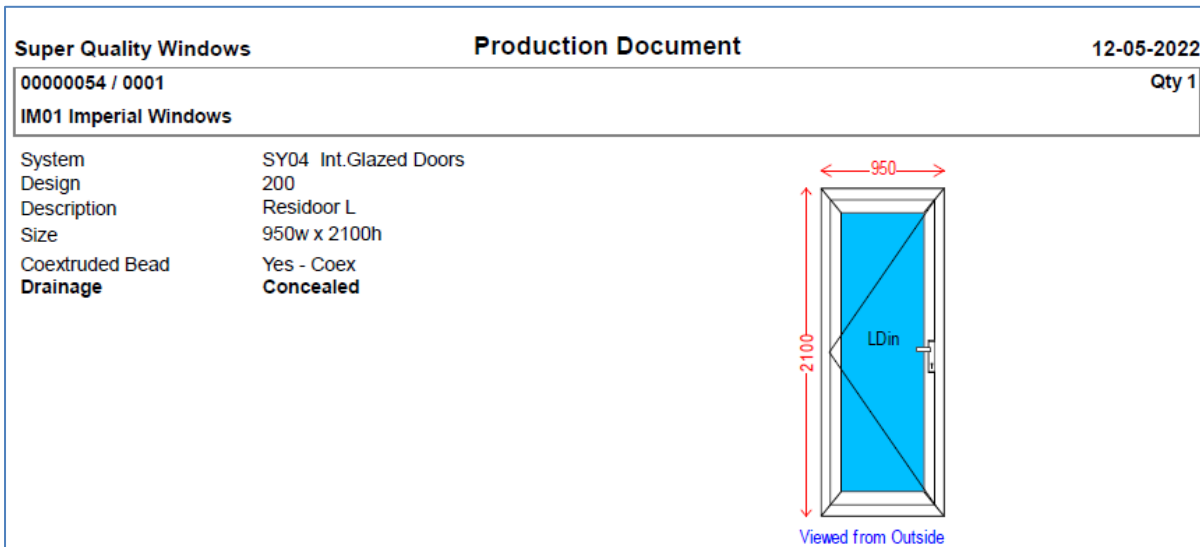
Super Quality Windows

Production Document

12-05-2022

00000054 / 0001

Qty 1

IM01 Imperial Windows

| | |
|---|---|
| System | SY04 Int.Glazed Doors |
| Design | 200 |
| Description | Residoor L |
| Size | 950w x 2100h |
| Coextruded Bead | Yes - Coex |
| **Drainage** | **Concealed** |

950

2100

LDin

Viewed from Outside